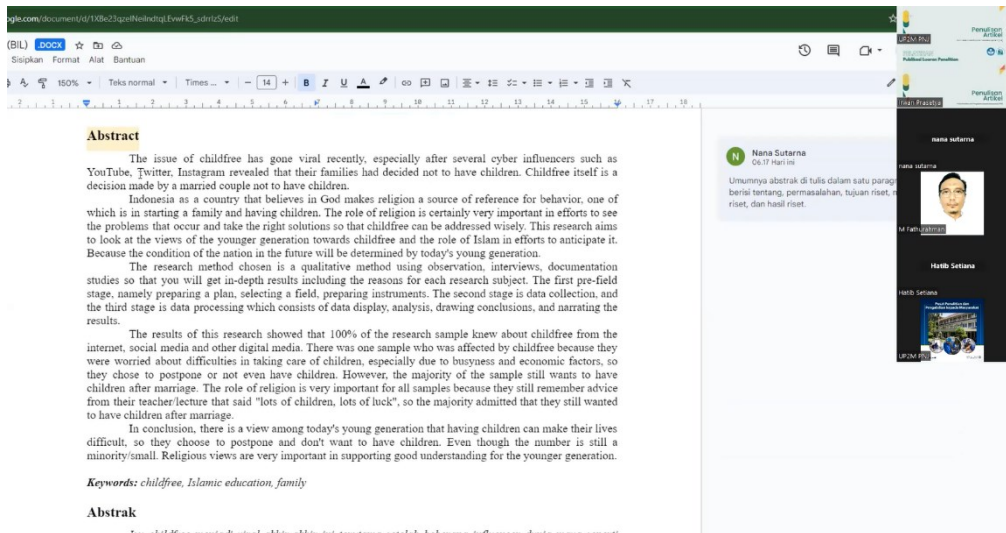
ogle.com/document/d/1X8e23qzelNeilndtqLEvwFk5_sdrrIzS/edit

(BIL) .DOCX ☆
Sisipkan Format Alat Bantuan

150% Teks normal Times ... 14 + B I U A

Abstract

The issue of childfree has gone viral recently, especially after several cyber influencers such as YouTube, Twitter, Instagram revealed that their families had decided not to have children. Childfree itself is a decision made by a married couple not to have children.

Indonesia as a country that believes in God makes religion a source of reference for behavior, one of which is in starting a family and having children. The role of religion is certainly very important in efforts to see the problems that occur and take the right solutions so that childfree can be addressed wisely. This research aims to look at the views of the younger generation towards childfree and the role of Islam in efforts to anticipate it. Because the condition of the nation in the future will be determined by today's young generation.

The research method chosen is a qualitative method using observation, interviews, documentation studies so that you will get in-depth results including the reasons for each research subject. The first pre-field stage, namely preparing a plan, selecting a field, preparing instruments. The second stage is data collection, and the third stage is data processing which consists of data display, analysis, drawing conclusions, and narrating the results.

The results of this research showed that 100% of the research sample knew about childfree from the internet, social media and other digital media. There was one sample who was affected by childfree because they were worried about difficulties in taking care of children, especially due to busyness and economic factors, so they chose to postpone or not even have children. However, the majority of the sample still wants to have children after marriage. The role of religion is very important for all samples because they still remember advice from their teacher/lecture that said "lots of children, lots of luck", so the majority admitted that they still wanted to have children after marriage.

In conclusion, there is a view among today's young generation that having children can make their lives difficult, so they choose to postpone and don't want to have children. Even though the number is still a minority/small. Religious views are very important in supporting good understanding for the younger generation.

Keywords: childfree, Islamic education, family

Abstrak

Nana Sutarna
06.17 Hari ini
Umumnya abstrak di tulis dalam satu parag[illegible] berisi tentang, permasalahan, tujuan riset, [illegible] riset, dan hasil riset.

UP2M PNJ
Penulisan Artikel
Publikasi Luaran Penelitian
Penulisan Artikel
Irwan Prasetya
nana sutarna
nana sutarna
M Fathurahman
Hatib Setiana
Hatib Setiana
UP2M PNJ